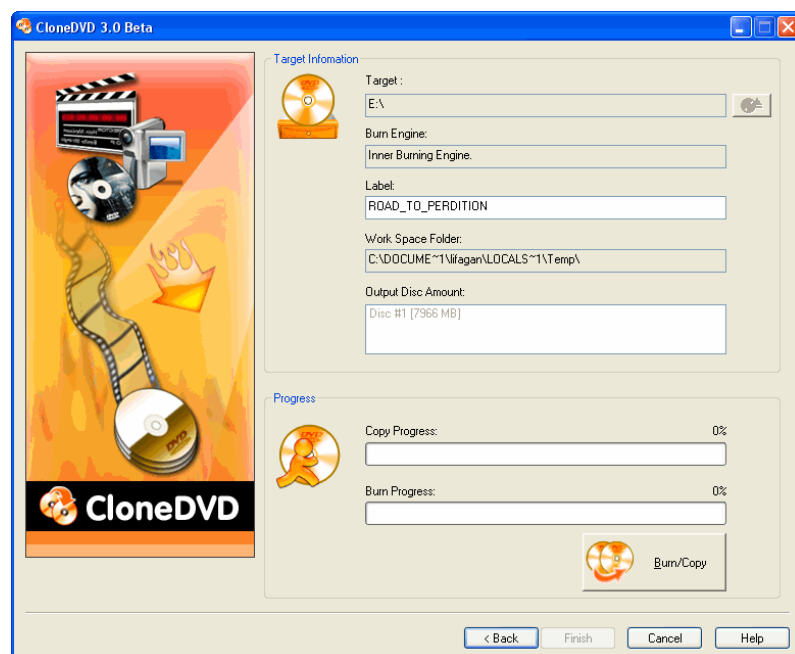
CloneDVD 3.0 Beta

Target Infomation

Target :

E:\

Burn Engine:

Inner Burning Engine.

Label:

ROAD_TO_PERDITION

Work Space Folder:

C:\DOCUME~1\lifagan\LOCALS~1\Temp\

Output Disc Amount:

Disc #1 [7966 MB]

Progress

Copy Progress:

0%

Burn Progress:

0%

Burn/Copy

CloneDVD

< Back

Finish

Cancel

Help